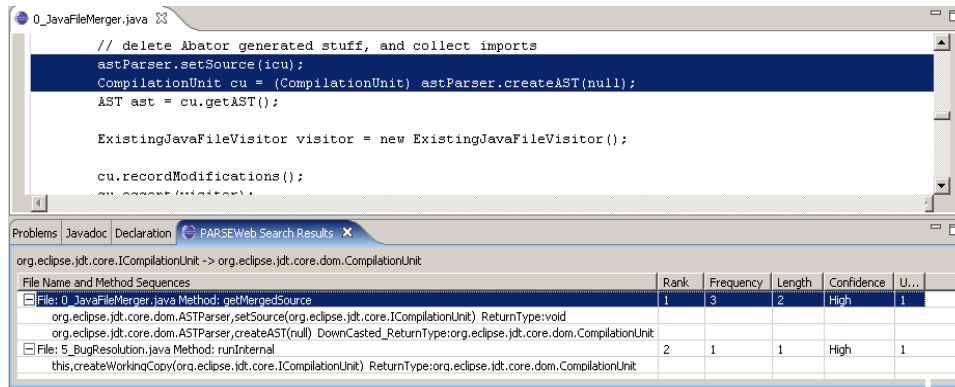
0_JavaFileMerger.java

// delete Abator generated stuff, and collect imports
astParser.setSource(icu);
CompilationUnit cu = (CompilationUnit) astParser.createAST(null);
AST ast = cu.getAST();

ExistingJavaFileVisitor visitor = new ExistingJavaFileVisitor();

cu.recordModifications();
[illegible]

Problems | Javadoc | Declaration | PARSEWeb Search Results

org.eclipse.jdt.core.ICompilationUnit -> org.eclipse.jdt.core.dom.CompilationUnit

| File Name and Method Sequences | Rank | Frequency | Length | Confidence | U... |
|---|---|---|---|---|---|
| File: 0_JavaFileMerger.java Method: getMergedSource | 1 | 3 | 2 | High | 1 |
| org.eclipse.jdt.core.dom.ASTParser,setSource(org.eclipse.jdt.core.ICompilationUnit) ReturnType:void | | | | | |
| org.eclipse.jdt.core.dom.ASTParser,createAST(null) DownCasted_ReturnType:org.eclipse.jdt.core.dom.CompilationUnit | | | | | |
| File: 5_BugResolution.java Method: runInternal | 2 | 1 | 1 | High | 1 |
| this,createWorkingCopy(org.eclipse.jdt.core.ICompilationUnit) ReturnType:org.eclipse.jdt.core.dom.CompilationUnit | | | | | |